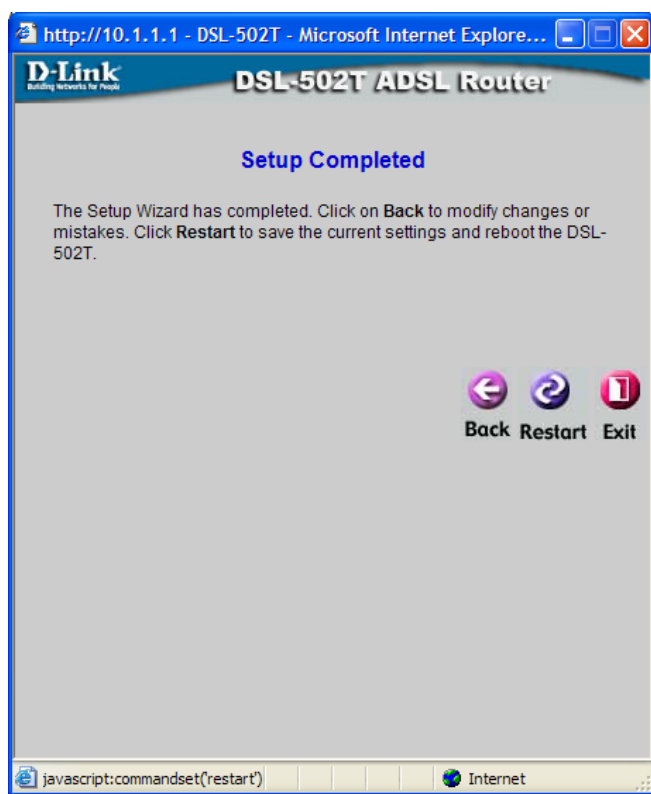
http://10.1.1.1 - DSL-502T - Microsoft Internet Explore...

D-Link
Building Networks for People

DSL-502T ADSL Router

Setup Completed

The Setup Wizard has completed. Click on **Back** to modify changes or mistakes. Click **Restart** to save the current settings and reboot the DSL-502T.

Back Restart Exit

javascript:commandset('restart')

Internet